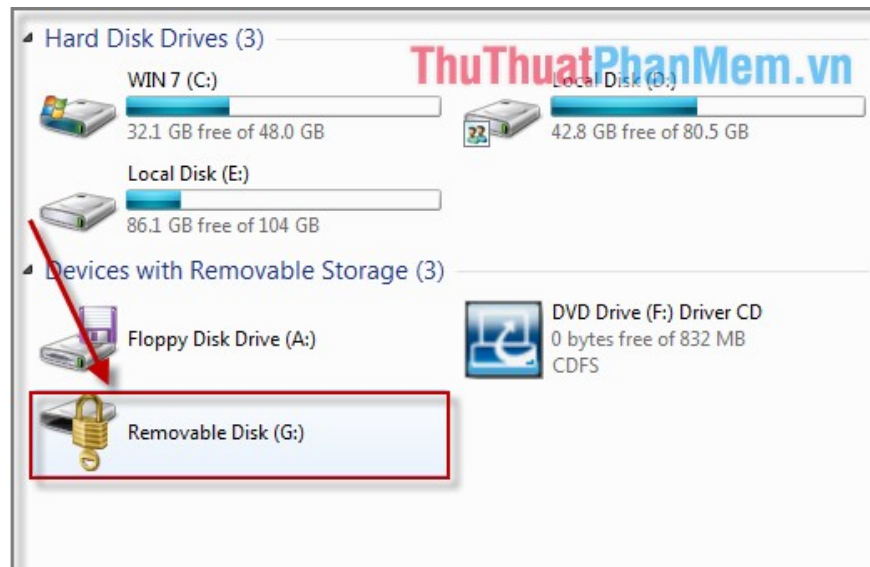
Hard Disk Drives (3)

ThuThuatPhanMem.vn

WIN 7 (C:)
32.1 GB free of 48.0 GB

Local Disk (D:)
42.8 GB free of 80.5 GB

Local Disk (E:)
86.1 GB free of 104 GB

Devices with Removable Storage (3)

Floppy Disk Drive (A:)

DVD Drive (F:) Driver CD
0 bytes free of 832 MB
CDFS

Removable Disk (G:)